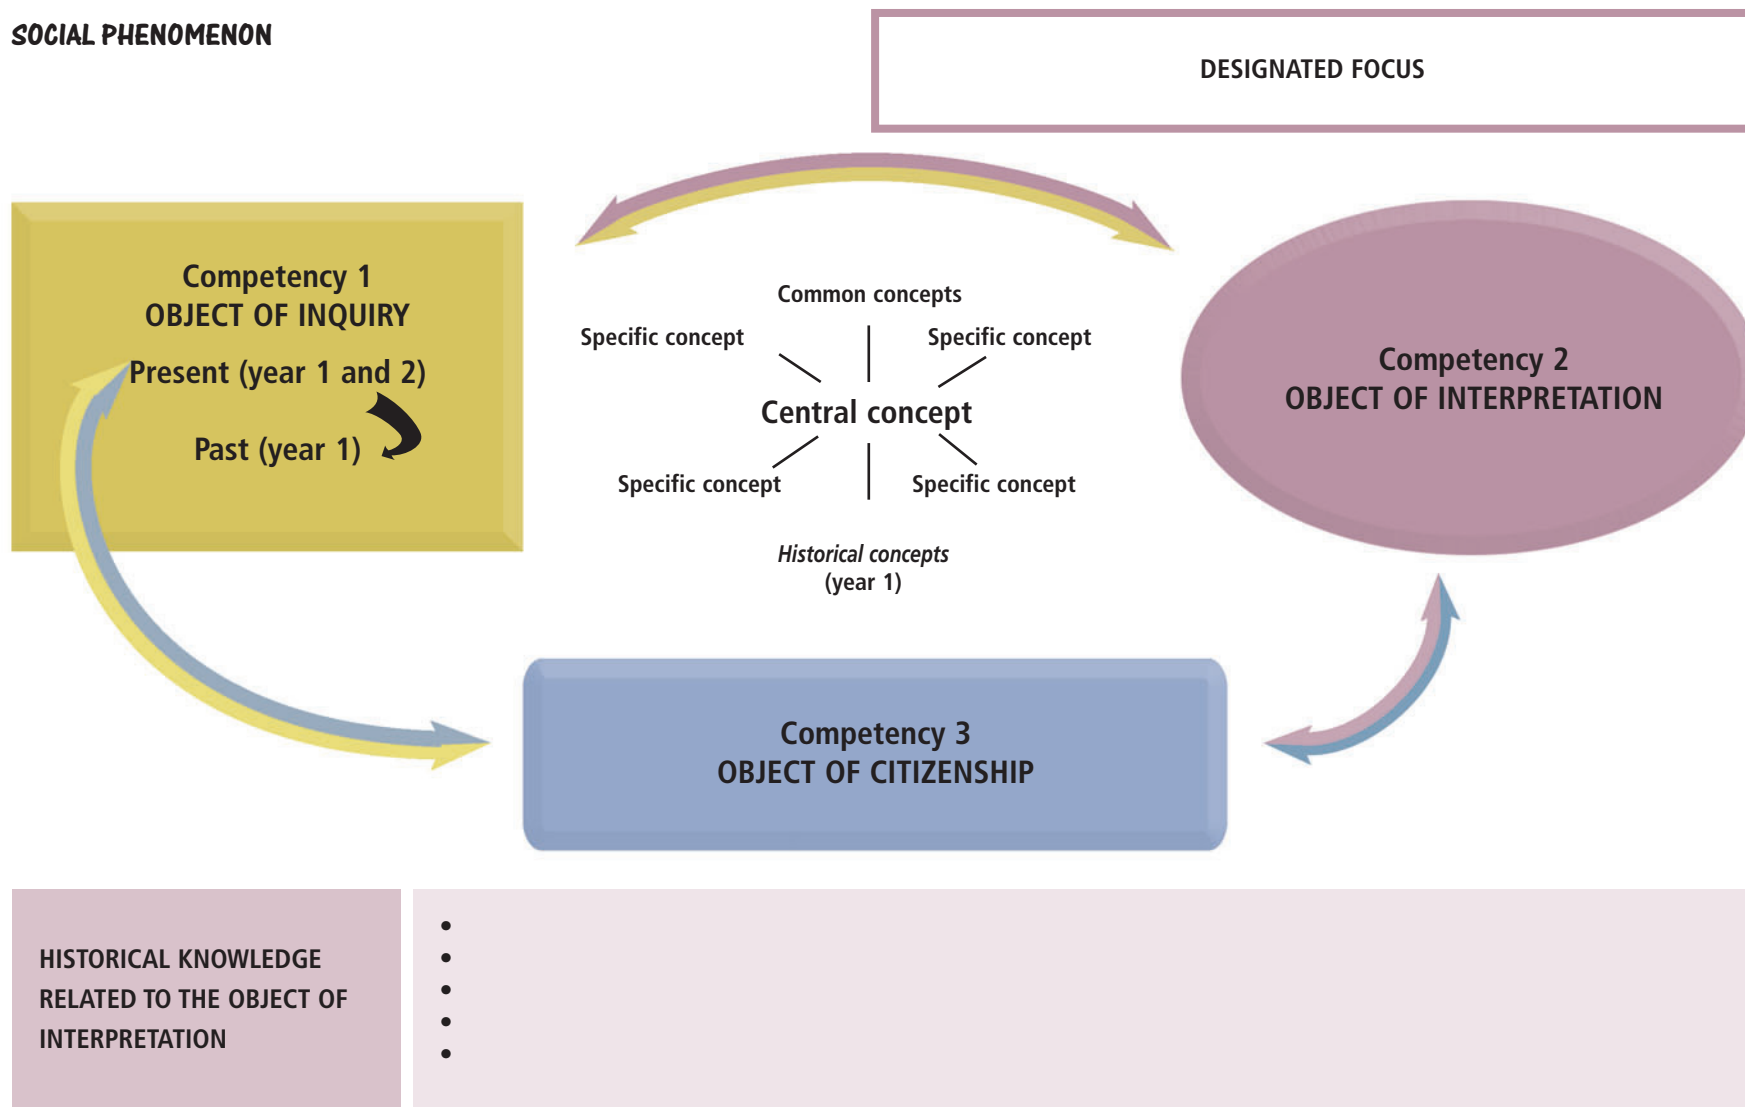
SOCIAL PHENOMENON

DESIGNATED FOCUS

Competency 1
OBJECT OF INQUIRY
Present (year 1 and 2)
Past (year 1)

Common concepts
Specific concept
Specific concept
Central concept
Specific concept
Specific concept
*Historical concepts*
(year 1)

Competency 2
OBJECT OF INTERPRETATION

Competency 3
OBJECT OF CITIZENSHIP

HISTORICAL KNOWLEDGE RELATED TO THE OBJECT OF INTERPRETATION

•
•
•
•
•